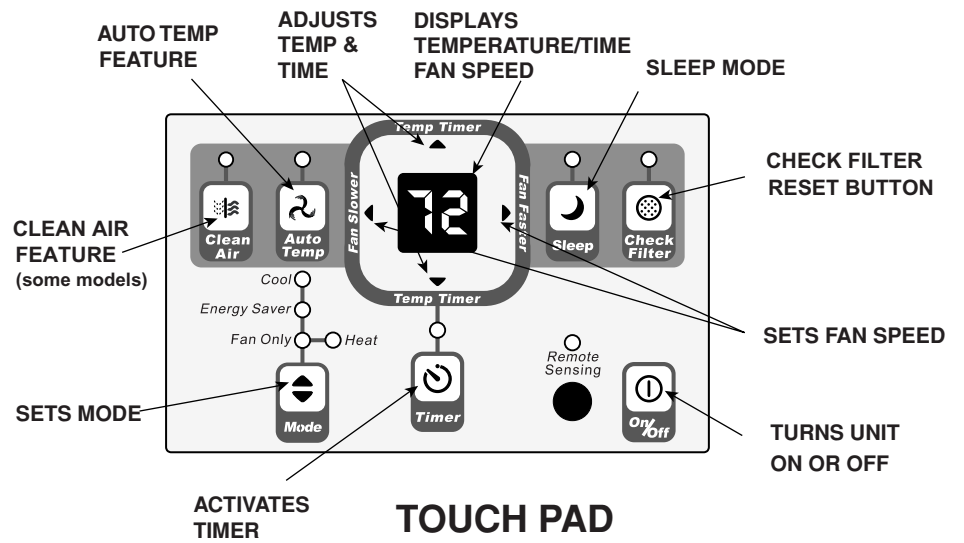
AUTO TEMP FEATURE

ADJUSTS TEMP & TIME

DISPLAYS TEMPERATURE/TIME FAN SPEED

SLEEP MODE

CHECK FILTER RESET BUTTON

Temp Timer

Fan Slower

72

Fan Faster

Temp Timer

Clean Air

Auto Temp

Sleep

Check Filter

CLEAN AIR FEATURE (some models)

Cool

Energy Saver

Fan Only

Heat

Remote Sensing

SETS FAN SPEED

SETS MODE

Mode

Timer

On/Off

TURNS UNIT ON OR OFF

ACTIVATES TIMER

TOUCH PAD